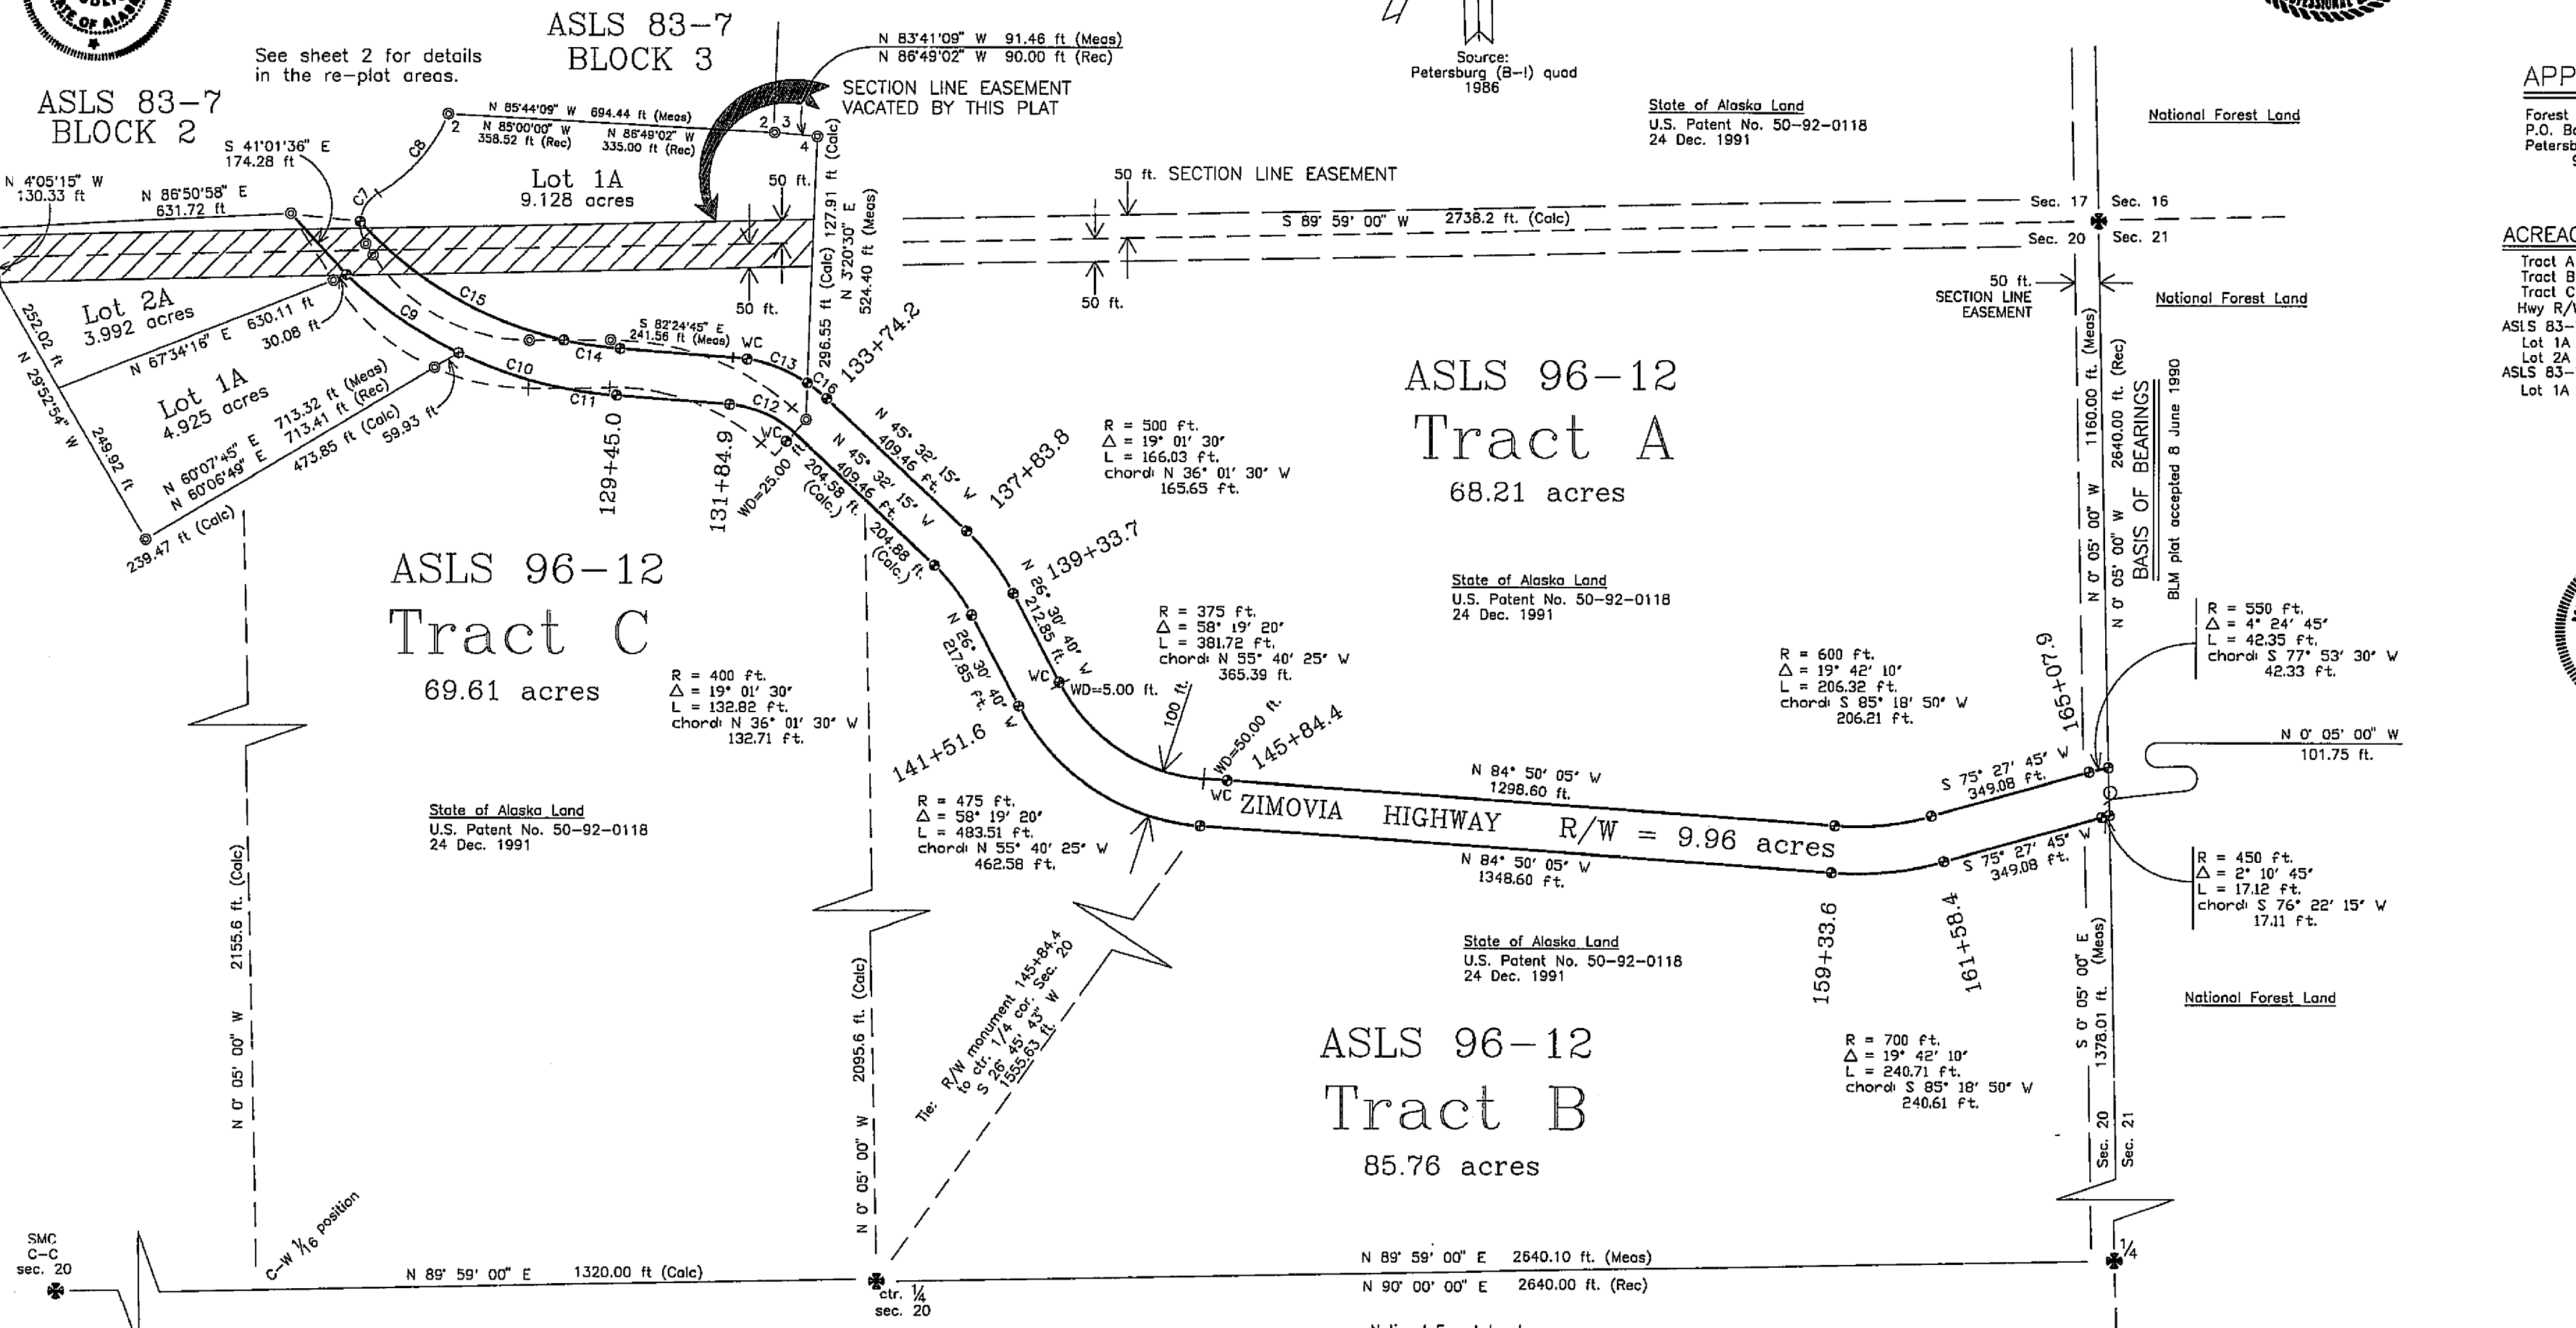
ASLS 83-7
BLOCK 3

See sheet 2 for details in the re-plat areas.

ASLS 83-7
BLOCK 2

N 83°41'09" W 91.46 ft (Meas)
N 86°49'02" W 90.00 ft (Rec)

SECTION LINE EASEMENT VACATED BY THIS PLAT

Source: Petersburg (B-1) quad 1986

State of Alaska Land
U.S. Patent No. 50-92-0118
24 Dec. 1991

National Forest Land

APP
Forest
P.O. Bo
Petersb

N 85°44'09" W 694.44 ft (Meas)
N 85°00'00" W 358.52 ft (Rec)
N 86°49'02" W 335.00 ft (Rec)

S 41°01'36" E 174.28 ft

N 4°05'15" W 130.33 ft

N 86°50'58" E 631.72 ft

C8
C7
2
2 3
4

Lot 1A
9.128 acres

50 ft.

127.91 ft (Calc)
N 3°20'30" E 524.40 ft (Meas)

50 ft. SECTION LINE EASEMENT

S 89° 59' 00" W 2738.2 ft. (Calc)

Sec. 17
Sec. 16
Sec. 20
Sec. 21

ACREAG
Tract A
Tract B
Tract C
Hwy R/W
ASLS 83-
Lot 1A
Lot 2A
ASLS 83-
Lot 1A

50 ft.
50 ft.
50 ft.

50 ft. SECTION LINE EASEMENT

National Forest Land

Lot 2A
3.992 acres

252.02 ft
N 67°34'16" E 630.11 ft
30.08 ft
C15
C9
C14
C13
C10
C11
C12
C16
S 82°24'45" E 241.56 ft (Meas)
WC
296.55 ft (Calc)
133+74.2

N 29°52'54" W

Lot 1A
4.925 acres

713.32 ft (Meas)
713.41 ft (Rec)
N 60°07'45" E
N 60°06'49" E
473.85 ft (Calc)
59.93 ft
249.92 ft

129+45.0
131+84.9
WD=25.00 ft
WC
204.58 (Calc.) ft
N 45° 32' 15" W 409.46 ft.
N 45° 32' 15" W 409.46 ft.
137+83.8

R = 500 ft.
Δ = 19° 01' 30"
L = 166.03 ft.
chord: N 36° 01' 30" W 165.65 ft.

ASLS 96-12
Tract A
68.21 acres

1160.00 ft. (Meas)
2640.00 ft. (Rec)
N 0° 05' 00" W
N 0° 05' 00" W
BASIS OF BEARINGS
BLM plat accepted 8 June 1990

239.47 ft (Calc)

ASLS 96-12
Tract C
69.61 acres

204.88 (Calc.)
139+33.7
N 26° 30' 40" W 212.85 ft.
N 26° 30' 40" W 217.85 ft.

State of Alaska Land
U.S. Patent No. 50-92-0118
24 Dec. 1991

R = 375 ft.
Δ = 58° 19' 20"
L = 381.72 ft.
chord: N 55° 40' 25" W 365.39 ft.

R = 550 ft.
Δ = 4° 24' 45"
L = 42.35 ft.
chord: S 77° 53' 30" W 42.33 ft.

R = 600 ft.
Δ = 19° 42' 10"
L = 206.32 ft.
chord: S 85° 18' 50" W 206.21 ft.

165+07.9

R = 400 ft.
Δ = 19° 01' 30"
L = 132.82 ft.
chord: N 36° 01' 30" W 132.71 ft.

WC
WD=5.00 ft.
100 ft.
WD=50.00 ft.
145+84.4
141+51.6

N 0° 05' 00" W 101.75 ft.

N 84° 50' 05" W 1298.60 ft.
S 75° 27' 45" W 349.08 ft.

State of Alaska Land
U.S. Patent No. 50-92-0118
24 Dec. 1991

R = 475 ft.
Δ = 58° 19' 20"
L = 483.51 ft.
chord: N 55° 40' 25" W 462.58 ft.

WC
ZIMOVIA HIGHWAY R/W = 9.96 acres

N 84° 50' 05" W 1348.60 ft.
S 75° 27' 45" W 349.08 ft.

R = 450 ft.
Δ = 2° 10' 45"
L = 17.12 ft.
chord: S 76° 22' 15" W 17.11 ft.

159+33.6
161+58.4

State of Alaska Land
U.S. Patent No. 50-92-0118
24 Dec. 1991

2155.6 ft. (Calc)
N 0° 05' 00" W

2095.6 ft. (Calc)
N 0° 05' 00" W

Tie: R/W monument 145+84.4 to ctr. 1/4 cor. Sec. 20 S 26° 45' 43" W 1555.63 ft.

ASLS 96-12
Tract B
85.76 acres

R = 700 ft.
Δ = 19° 42' 10"
L = 240.71 ft.
chord: S 85° 18' 50" W 240.61 ft.

S 0° 05' 00" E (Meas)
1378.01 ft.
Sec. 20
Sec. 21

National Forest Land

SMC
C-C
sec. 20

C-W 1/16 position

N 89° 59' 00" E 1320.00 ft (Calc)

ctr. 1/4
sec. 20

N 89° 59' 00" E 2640.10 ft. (Meas)
N 90° 00' 00" E 2640.00 ft. (Rec)

1/4